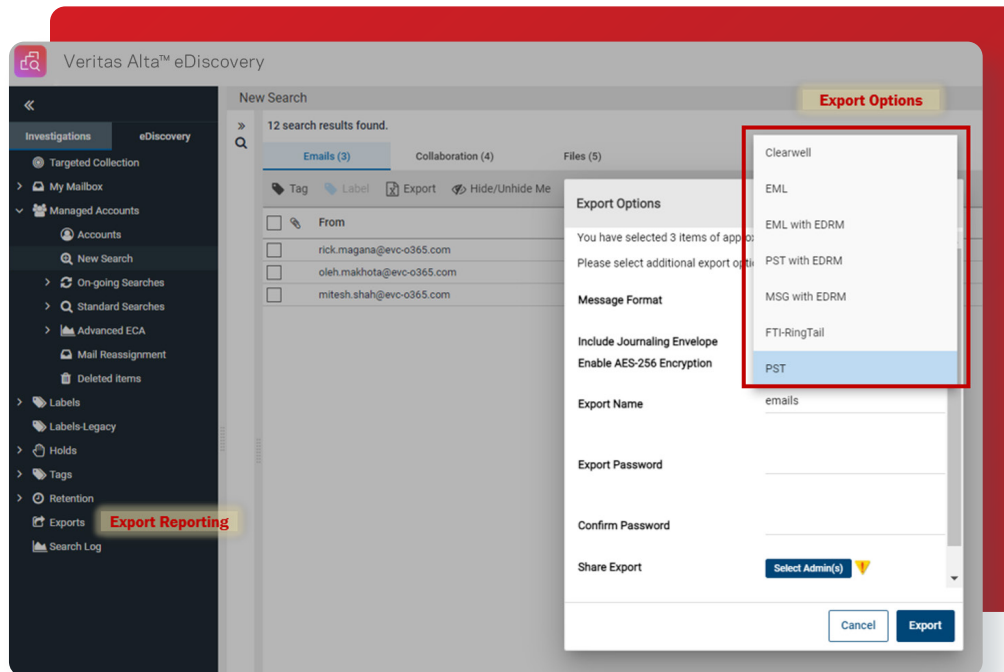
Veritas Alta™ eDiscovery

«

Investigations
eDiscovery

Targeted Collection
My Mailbox
Managed Accounts
Accounts
New Search
On-going Searches
Standard Searches
Advanced ECA
Mail Reassignment
Deleted items
Labels
Labels-Legacy
Holds
Tags
Retention
Exports
Export Reporting
Search Log

New Search

»

12 search results found.

Emails (3)
Collaboration (4)
Files (5)

Tag
Label
Export
Hide/Unhide Me

From
rick.magana@evc-o365.com
oleh.makhota@evc-o365.com
mitesh.shah@evc-o365.com

Export Options

Export Options

You have selected 3 items of appr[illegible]

Please select additional export opti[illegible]

Message Format

Include Journaling Envelope
Enable AES-256 Encryption

Export Name
emails

Export Password

Confirm Password

Share Export
Select Admin(s)

Cancel
Export

Clearwell
EML
EML with EDRM
PST with EDRM
MSG with EDRM
FTI-RingTail
PST